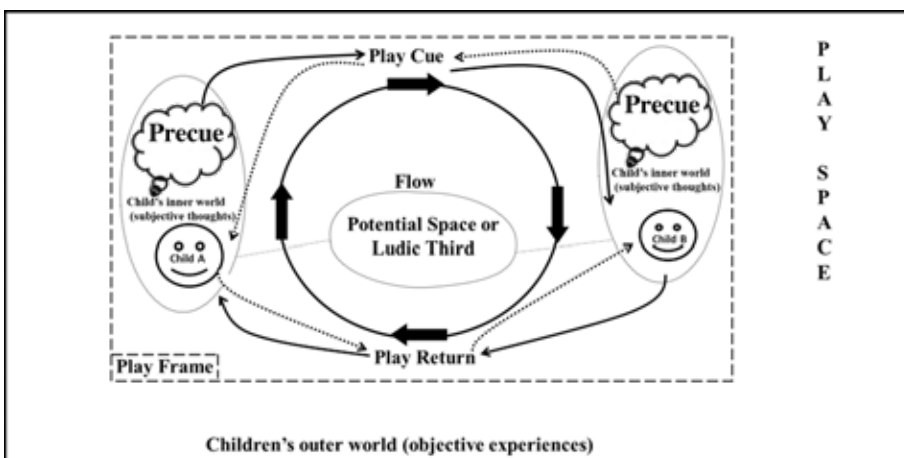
Play Cue

Precue

Child's inner world (subjective thoughts)

Child A

Flow

Potential Space or Ludic Third

Precue

Child's inner world (subjective thoughts)

Child B

Play Return

Play Frame

P L A Y S P A C E

Children's outer world (objective experiences)